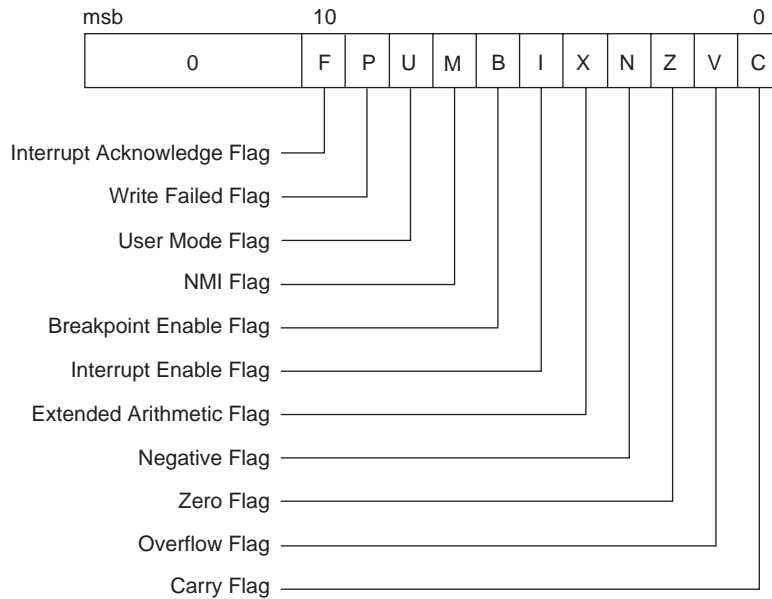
msb 10 0

| 0 | F | P | U | M | B | I | X | N | Z | V | C |
|---|---|---|---|---|---|---|---|---|---|---|---|

Interrupt Acknowledge Flag
Write Failed Flag
User Mode Flag
NMI Flag
Breakpoint Enable Flag
Interrupt Enable Flag
Extended Arithmetic Flag
Negative Flag
Zero Flag
Overflow Flag
Carry Flag